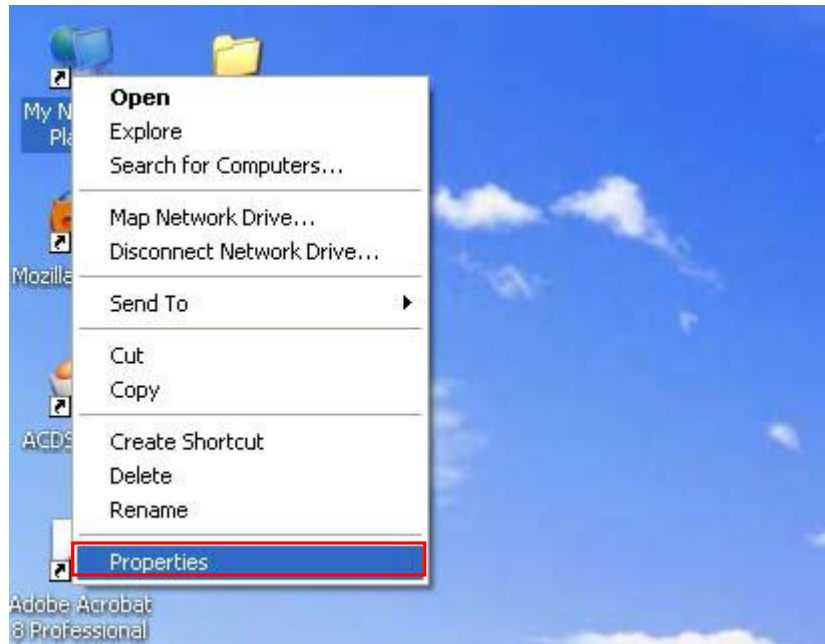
My N
Pl

Open
Explore
Search for Computers...

Map Network Drive...
Disconnect Network Drive...

Send To

Cut
Copy

Create Shortcut
Delete
Rename

Properties

Mozill

ACDS

Adobe Acrobat
8 Professional